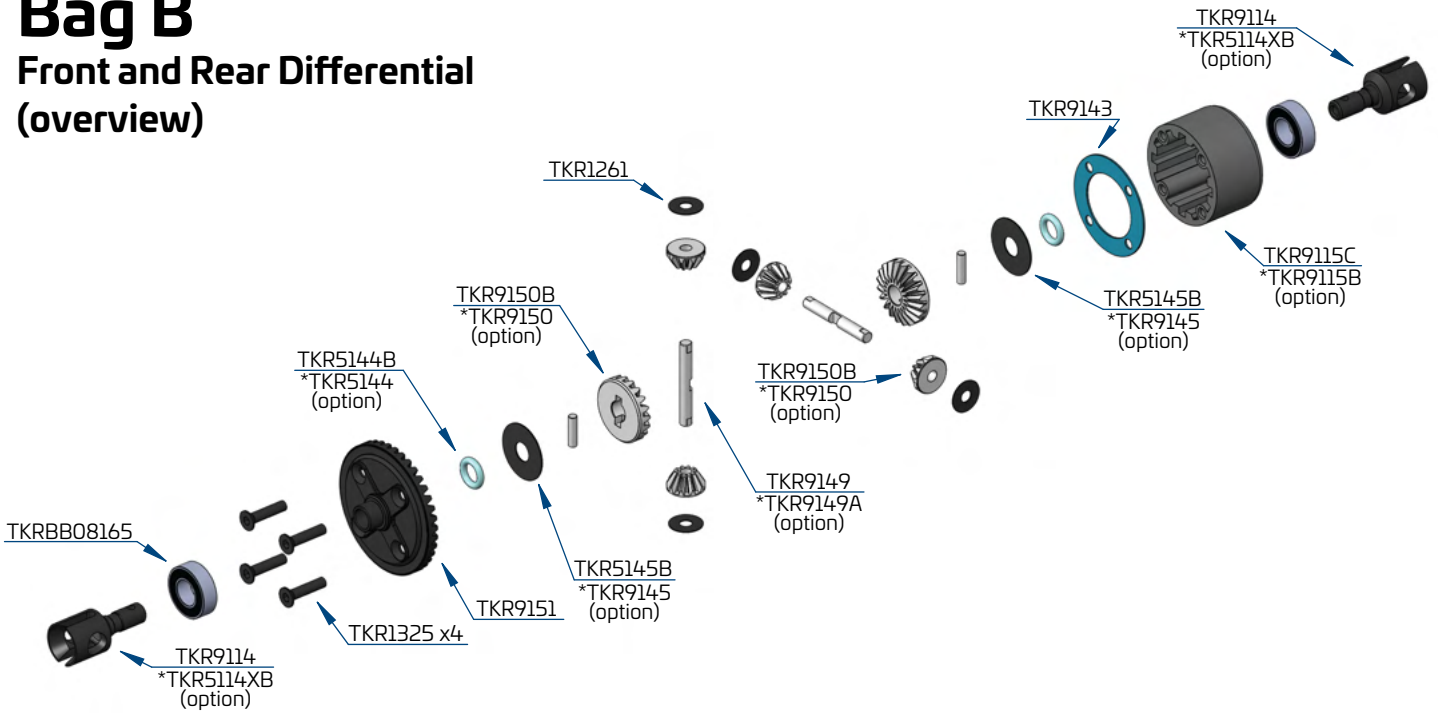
Bag B
Front and Rear Differential (overview)

TKR9114
*TKR5114XB
(option)

TKR9143

TKR1261

TKR9115C
*TKR9115B
(option)

TKR5145B
*TKR9145
(option)

TKR9150B
*TKR9150
(option)

TKR9150B
*TKR9150
(option)

TKR5144B
*TKR5144
(option)

TKR9149
*TKR9149A
(option)

TKRBB08165

TKR5145B
*TKR9145
(option)

TKR9151

TKR1325 x4

TKR9114
*TKR5114XB
(option)